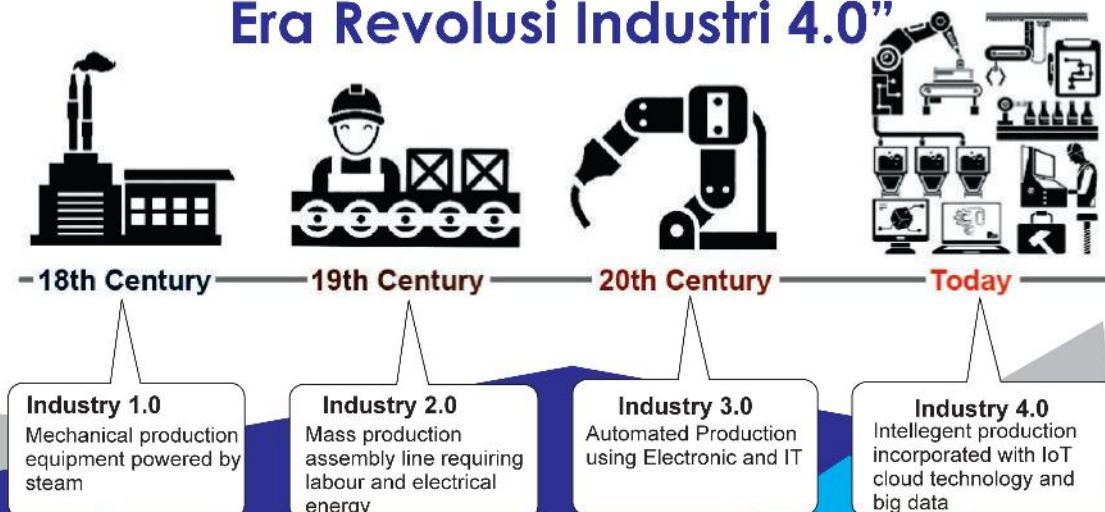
Era Revolusi Industri 4.0"

18th Century

19th Century

20th Century

Today

Industry 1.0
Mechanical production equipment powered by steam

Industry 2.0
Mass production assembly line requiring labour and electrical energy

Industry 3.0
Automated Production using Electronic and IT

Industry 4.0
Intellegent production incorporated with IoT cloud technology and big data